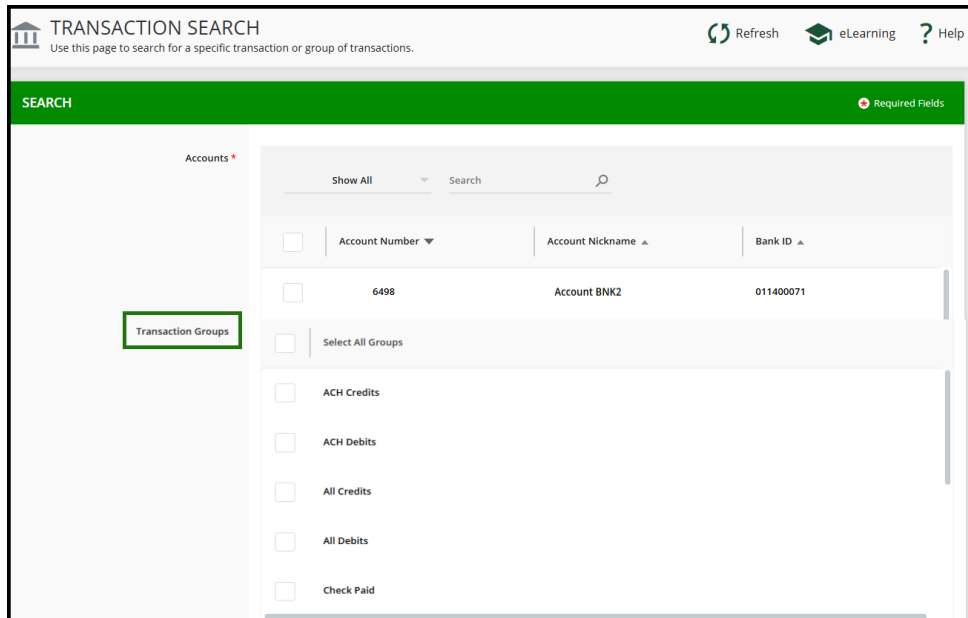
TRANSACTION SEARCH
Use this page to search for a specific transaction or group of transactions.

Refresh eLearning ? Help

SEARCH

Required Fields

Accounts *

Show All
Search

| | Account Number | Account Nickname | Bank ID |
|---|---|---|---|
| | 6498 | Account BNK2 | 011400071 |

Transaction Groups

Select All Groups

ACH Credits

ACH Debits

All Credits

All Debits

Check Paid